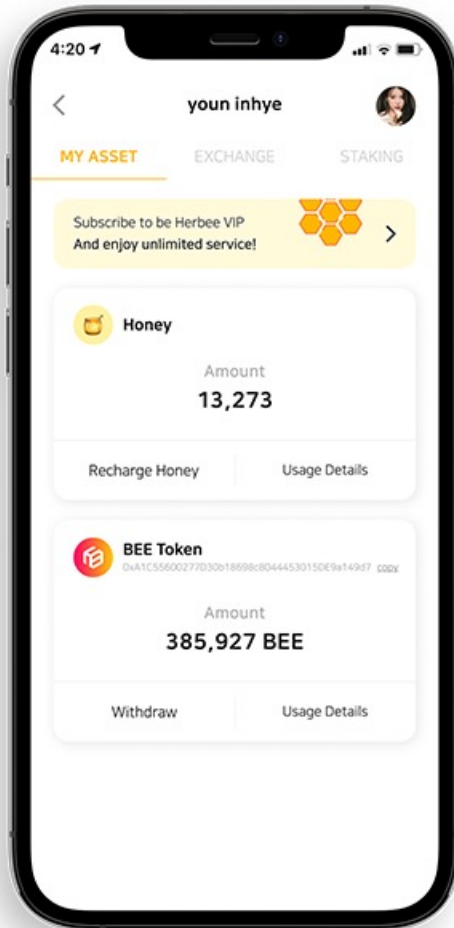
4:20

youn inhye

MY ASSET EXCHANGE STAKING

Subscribe to be Herbee VIP
And enjoy unlimited service!

Honey

Amount
13,273

Recharge Honey Usage Details

BEE Token
0xA1C55600277D30b18698c8044453015DE9a149d7 copy

Amount
385,927 BEE

Withdraw Usage Details